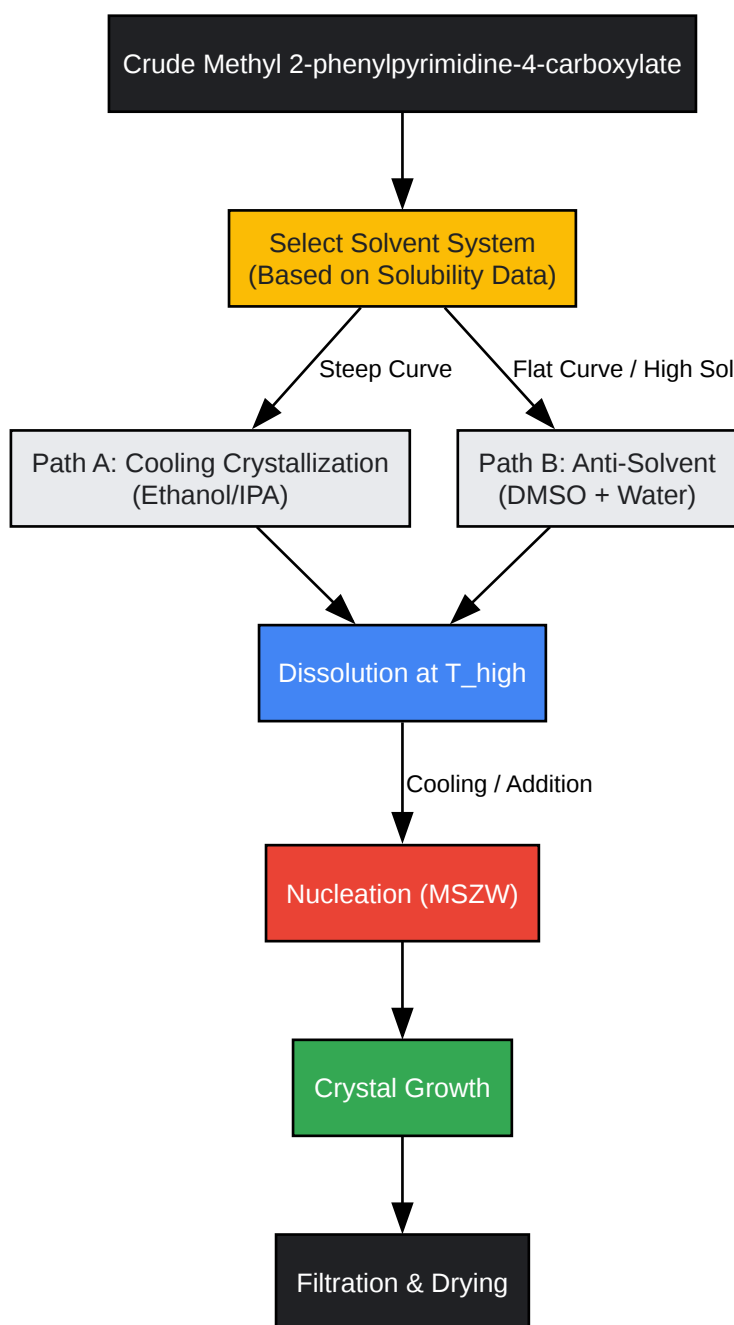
Crude Methyl 2-phenylpyrimidine-4-carboxylate

Select Solvent System
(Based on Solubility Data)

Steep Curve

Flat Curve / High Sol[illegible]

Path A: Cooling Crystallization
(Ethanol/IPA)

Path B: Anti-Solvent
(DMSO + Water)

Dissolution at T_high

Cooling / Addition

Nucleation (MSZW)

Crystal Growth

Filtration & Drying